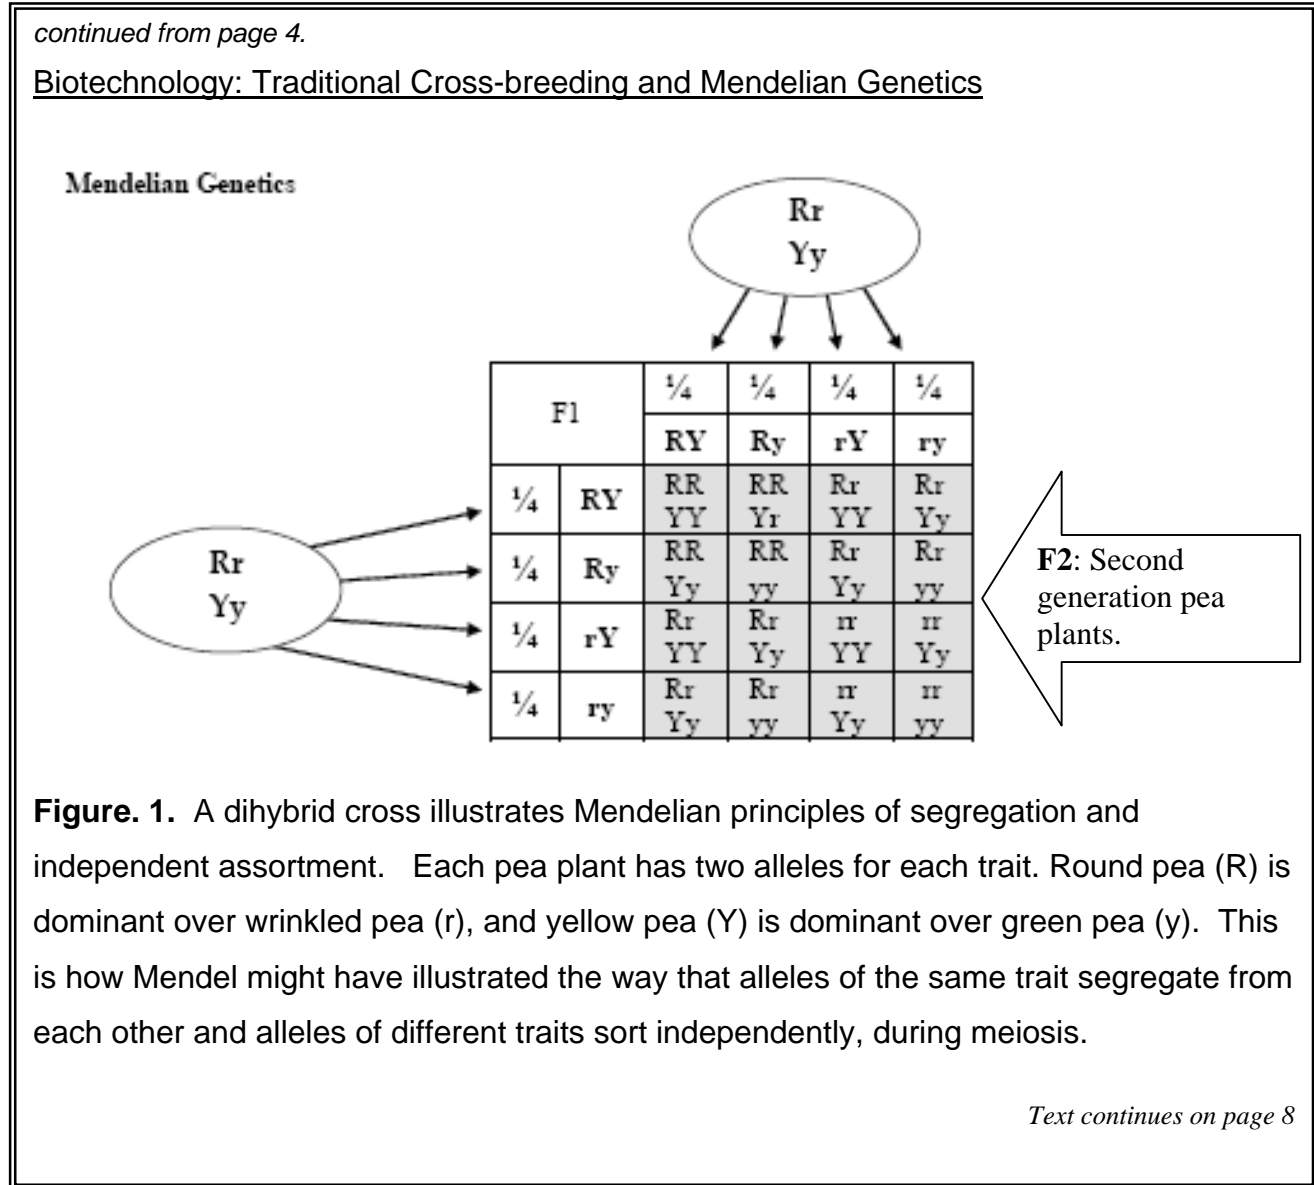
continued from page 4.

Biotechnology: Traditional Cross-breeding and Mendelian Genetics

Mendelian Genetics

Rr
Yy

| F1 | | ¼ | ¼ | ¼ | ¼ |
|---|---|---|---|---|---|
| | | RY | Ry | rY | ry |
| ¼ | RY | RR YY | RR Yr | Rr YY | Rr Yy |
| ¼ | Ry | RR Yy | RR yy | Rr Yy | Rr yy |
| ¼ | rY | Rr YY | Rr Yy | rr YY | rr Yy |
| ¼ | ry | Rr Yy | Rr yy | rr Yy | rr yy |

Rr
Yy

**F2**: Second generation pea plants.

**Figure. 1.** A dihybrid cross illustrates Mendelian principles of segregation and independent assortment. Each pea plant has two alleles for each trait. Round pea (R) is dominant over wrinkled pea (r), and yellow pea (Y) is dominant over green pea (y). This is how Mendel might have illustrated the way that alleles of the same trait segregate from each other and alleles of different traits sort independently, during meiosis.

Text continues on page 8